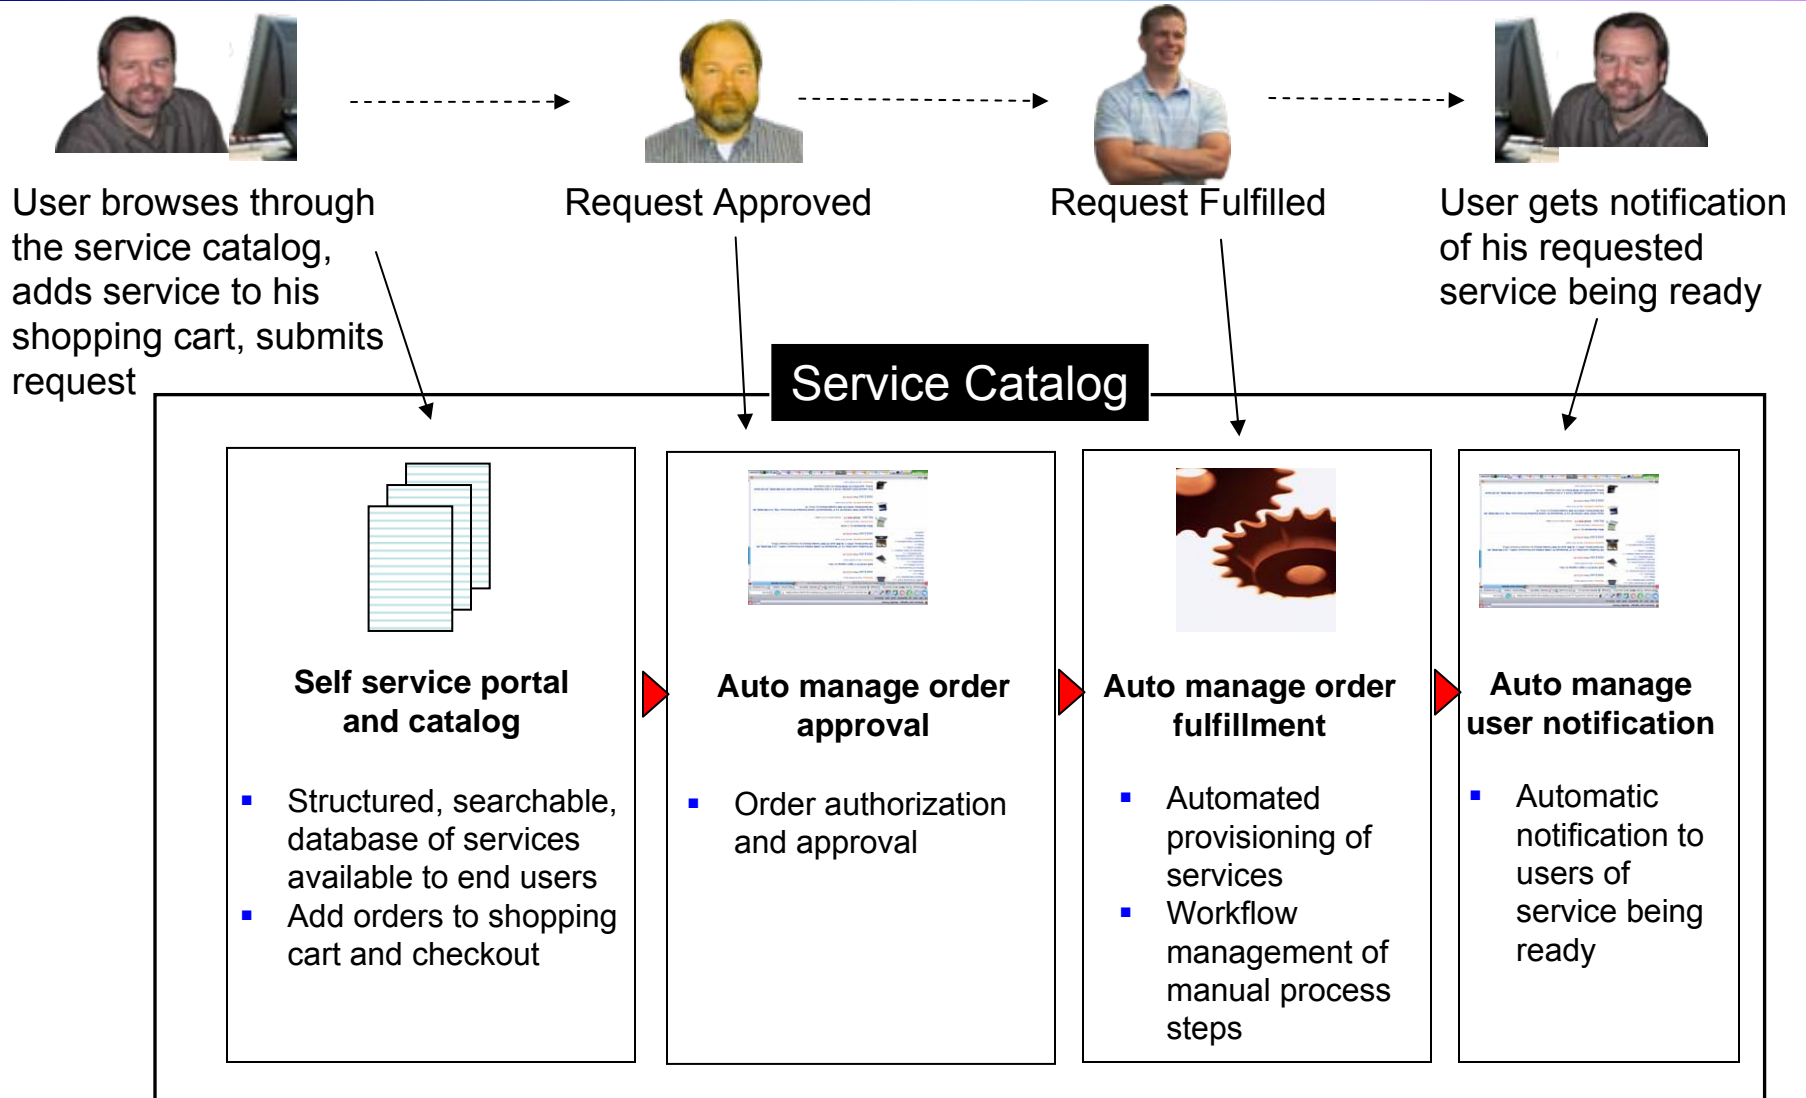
User browses through the service catalog, adds service to his shopping cart, submits request

Request Approved

Request Fulfilled

User gets notification of his requested service being ready

Service Catalog

**Self service portal and catalog**

- Structured, searchable, database of services available to end users
- Add orders to shopping cart and checkout

**Auto manage order approval**

- Order authorization and approval

**Auto manage order fulfillment**

- Automated provisioning of services
- Workflow management of manual process steps

**Auto manage user notification**

- Automatic notification to users of service being ready